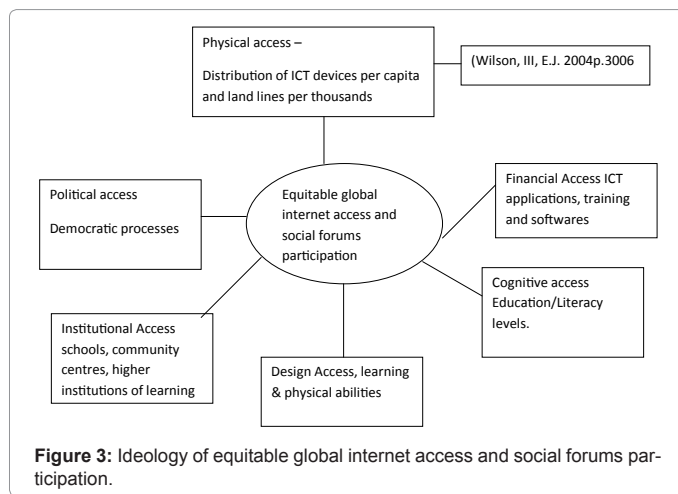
Physical access –

Distribution of ICT devices per capita and land lines per thousands

(Wilson, III, E.J. 2004p.3006

Political access

Democratic processes

Equitable global internet access and social forums participation

Financial Access ICT applications, training and softwares

Cognitive access Education/Literacy levels.

Institutional Access schools, community centres, higher institutions of learning

Design Access, learning & physical abilities

**Figure 3:** Ideology of equitable global internet access and social forums participation.